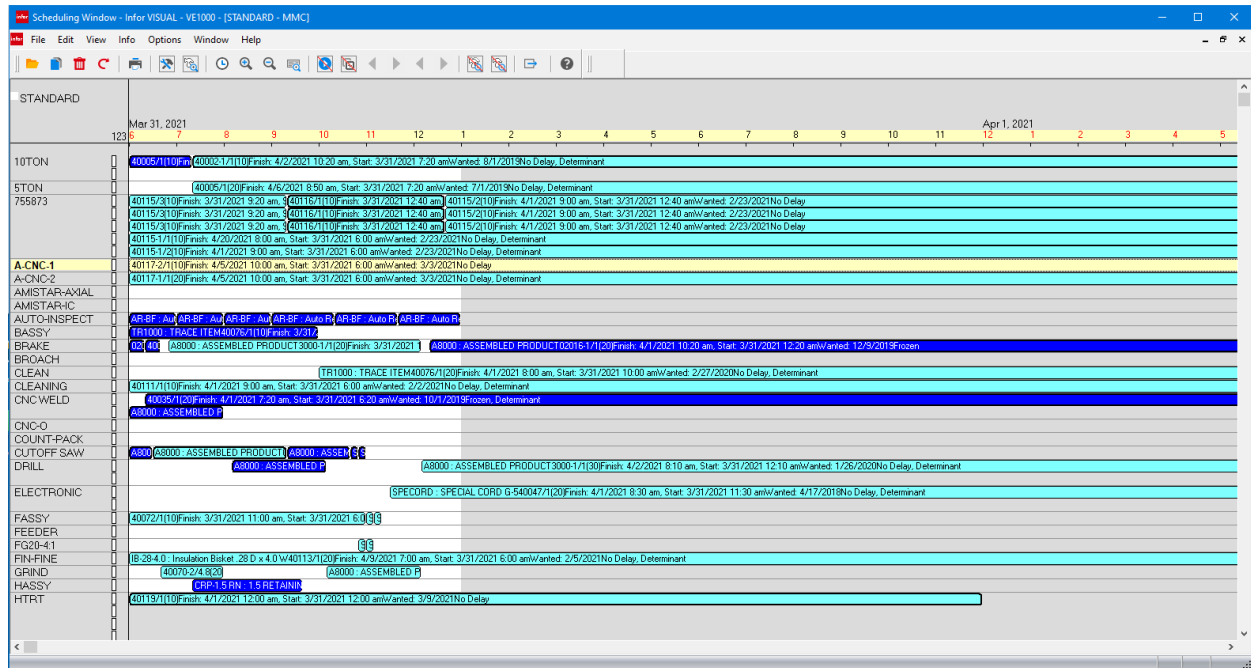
Scheduling Window - Infor VISUAL - VE1000 - [STANDARD - MMC]

File Edit View Info Options Window Help

STANDARD

Mar 31, 2021
123 6 7 8 9 10 11 12 1 2 3 4 5 6 7 8 9 10 11 12 1 2 3 4 5
Apr 1, 2021

10TON
40005/1(10)Fin 40002-1/1(10)Finish: 4/2/2021 10:20 am, Start: 3/31/2021 7:20 amWanted: 8/1/2019No Delay, Determinant

5TON
40005/1(20)Finish: 4/6/2021 8:50 am, Start: 3/31/2021 7:20 amWanted: 7/1/2019No Delay, Determinant

755873
40115/3(10)Finish: 3/31/2021 9:20 am, S 40116/1(10)Finish: 3/31/2021 12:40 am 40115/2(10)Finish: 4/1/2021 9:00 am, Start: 3/31/2021 12:40 amWanted: 2/23/2021No Delay
40115/3(10)Finish: 3/31/2021 9:20 am, S 40116/1(10)Finish: 3/31/2021 12:40 am 40115/2(10)Finish: 4/1/2021 9:00 am, Start: 3/31/2021 12:40 amWanted: 2/23/2021No Delay
40115/3(10)Finish: 3/31/2021 9:20 am, S 40116/1(10)Finish: 3/31/2021 12:40 am 40115/2(10)Finish: 4/1/2021 9:00 am, Start: 3/31/2021 12:40 amWanted: 2/23/2021No Delay
40115-1/1(10)Finish: 4/20/2021 8:00 am, Start: 3/31/2021 6:00 amWanted: 2/23/2021No Delay, Determinant
40115-1/2(10)Finish: 4/1/2021 9:00 am, Start: 3/31/2021 6:00 amWanted: 2/23/2021No Delay, Determinant

A-CNC-1
40117-2/1(10)Finish: 4/5/2021 10:00 am, Start: 3/31/2021 6:00 amWanted: 3/3/2021No Delay

A-CNC-2
40117-1/1(20)Finish: 4/5/2021 10:00 am, Start: 3/31/2021 6:00 amWanted: 3/3/2021No Delay, Determinant

AMISTAR-AXIAL
AMISTAR-IC
AUTO-INSPECT
AR-BF : Au AR-BF : Au AR-BF : Au AR-BF : Auto R AR-BF : Auto R AR-BF : Auto R

BASSY
TR1000 : TRACE ITEM40076/1(10)Finish: 3/31/

BRAKE
02 40 A8000 : ASSEMBLED PRODUCT3000-1/1(20)Finish: 3/31/2021 1 A8000 : ASSEMBLED PRODUCT02016-1/1(20)Finish: 4/1/2021 10:20 am, Start: 3/31/2021 12:20 amWanted: 12/9/2019Frozen

BROACH
CLEAN
TR1000 : TRACE ITEM40076/1(20)Finish: 4/1/2021 8:00 am, Start: 3/31/2021 10:00 amWanted: 2/27/2020No Delay, Determinant

CLEANING
40111/1(10)Finish: 4/1/2021 9:00 am, Start: 3/31/2021 6:00 amWanted: 2/2/2021No Delay, Determinant

CNC WELD
40035/1(20)Finish: 4/1/2021 7:20 am, Start: 3/31/2021 6:20 amWanted: 10/1/2019Frozen, Determinant
A8000 : ASSEMBLED P

CNC-O
COUNT-PACK
CUTOFF SAW
A800 A8000 : ASSEMBLED PRODUCT A8000 : ASSEM

DRILL
A8000 : ASSEMBLED P A8000 : ASSEMBLED PRODUCT3000-1/1(30)Finish: 4/2/2021 8:10 am, Start: 3/31/2021 12:10 amWanted: 1/26/2020No Delay, Determinant

ELECTRONIC
SPECORD : SPECIAL CORD G-540047/1(20)Finish: 4/1/2021 8:30 am, Start: 3/31/2021 11:30 amWanted: 4/17/2018No Delay, Determinant

FASSY
40072/1(10)Finish: 3/31/2021 11:00 am, Start: 3/31/2021 6:0

FEEDER
FG20-4:1
FIN-FINE
IB-28-4.0 : Insulation Bisket .28 D x 4.0 W40113/1(20)Finish: 4/9/2021 7:00 am, Start: 3/31/2021 6:00 amWanted: 2/5/2021No Delay, Determinant

GRIND
40070-2/4.8(20 A8000 : ASSEMBLED P

HASSY
CRP-1.5 RN : 1.5 RETAININ

HTRT
40119/1(10)Finish: 4/1/2021 12:00 am, Start: 3/31/2021 12:00 amWanted: 3/9/2021No Delay